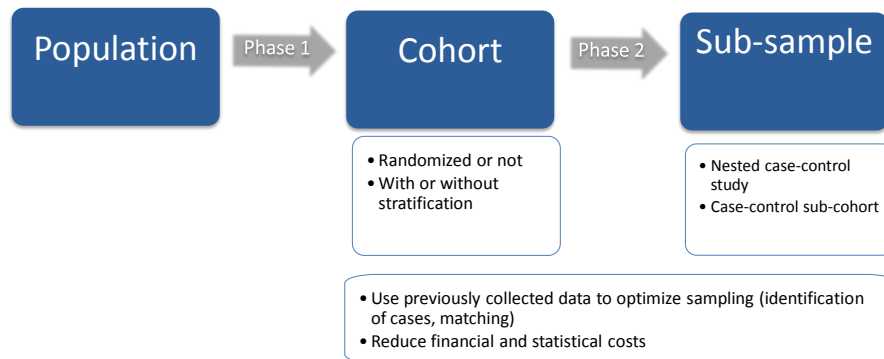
Population

Phase 1

Cohort

Phase 2

Sub-sample

• Randomized or not
• With or without stratification

• Nested case-control study
• Case-control sub-cohort

• Use previously collected data to optimize sampling (identification of cases, matching)
• Reduce financial and statistical costs